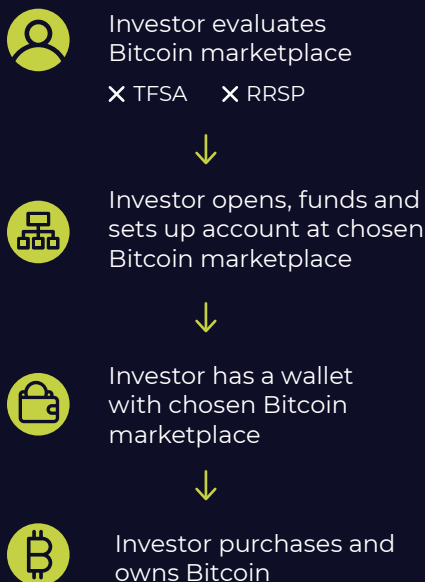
Investor evaluates Bitcoin marketplace

✕ TFSA ✕ RRSP

↓

Investor opens, funds and sets up account at chosen Bitcoin marketplace

↓

Investor has a wallet with chosen Bitcoin marketplace

↓

Investor purchases and owns Bitcoin